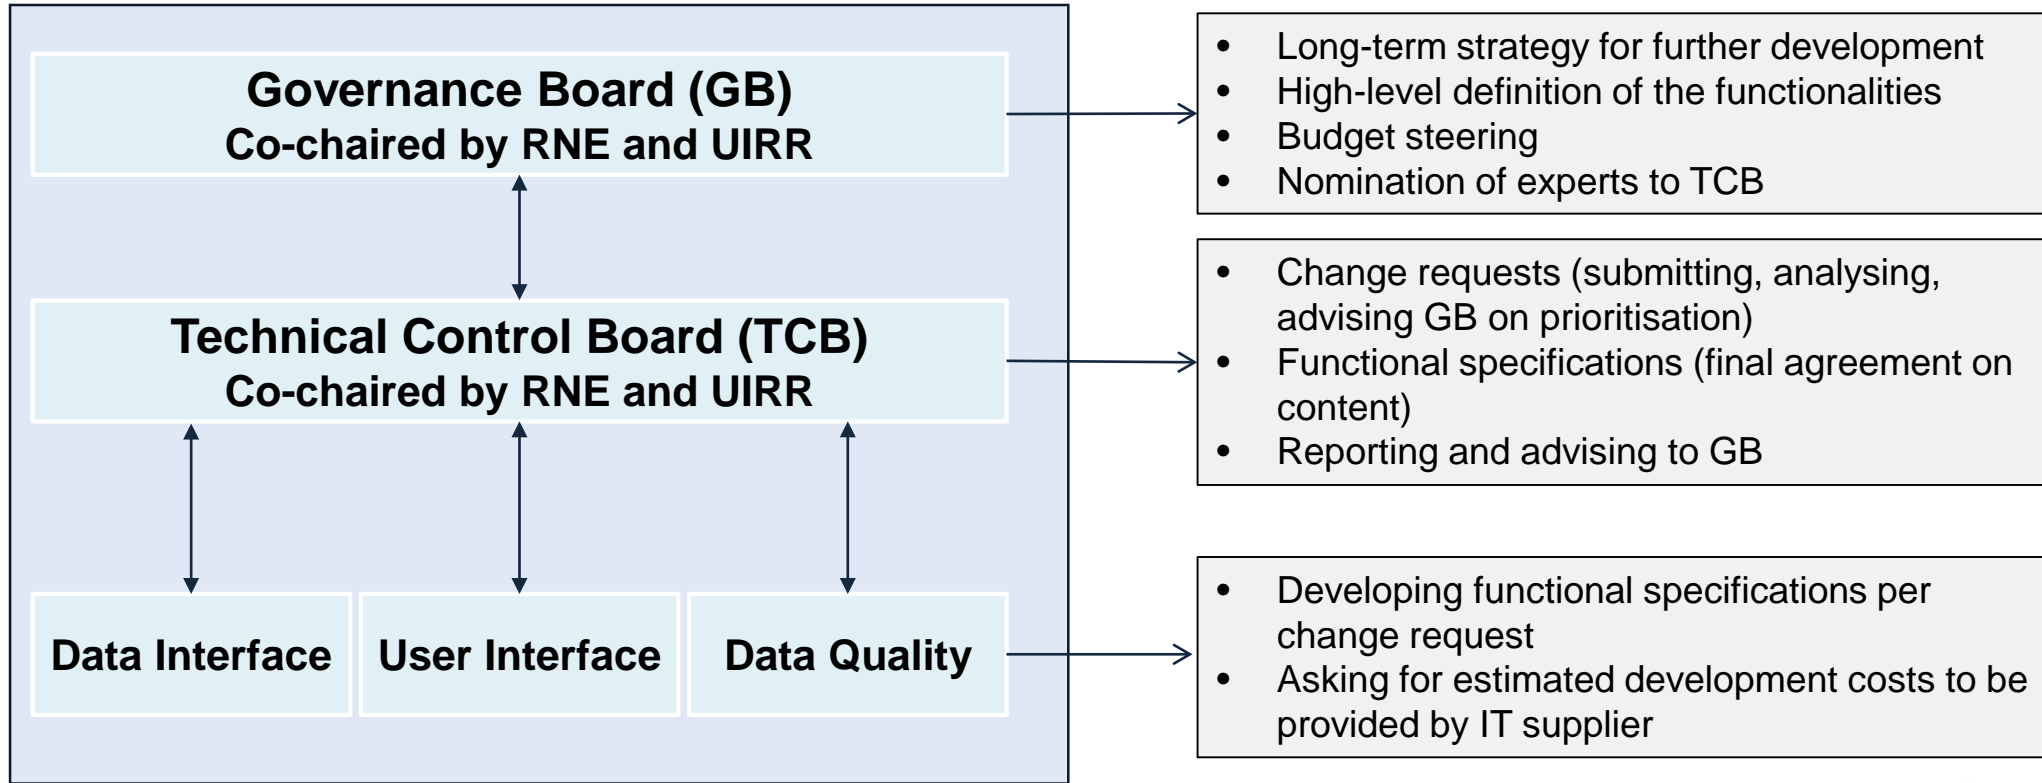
Governance Board (GB)
Co-chaired by RNE and UIRR

Technical Control Board (TCB)
Co-chaired by RNE and UIRR

Data Interface

User Interface

Data Quality

- Long-term strategy for further development
- High-level definition of the functionalities
- Budget steering
- Nomination of experts to TCB

- Change requests (submitting, analysing, advising GB on prioritisation)
- Functional specifications (final agreement on content)
- Reporting and advising to GB

- Developing functional specifications per change request
- Asking for estimated development costs to be provided by IT supplier